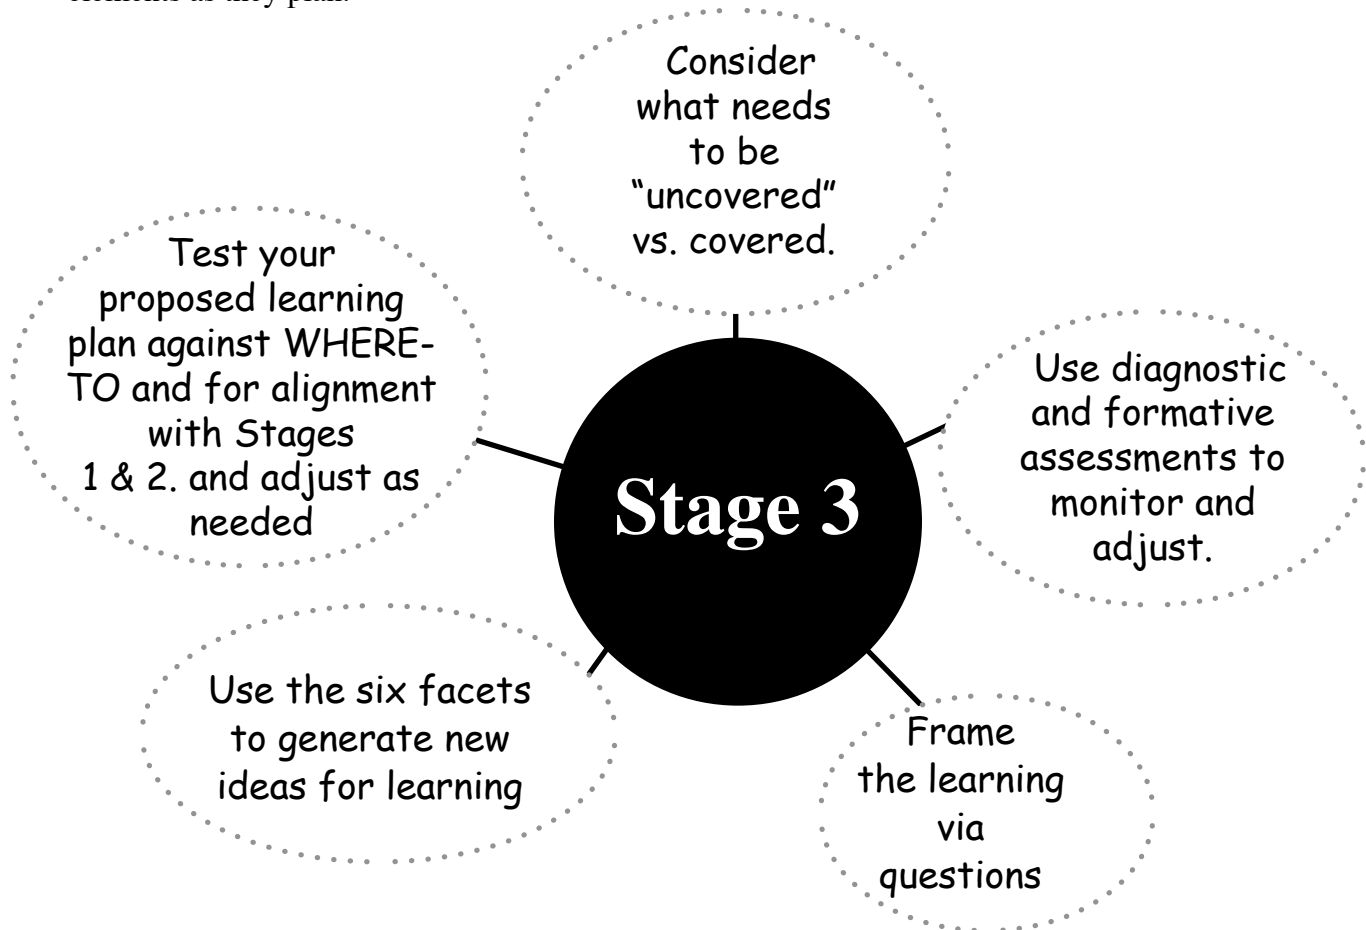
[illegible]

Consider what needs to be "uncovered" vs. covered.

Test your proposed learning plan against WHERE-TO and for alignment with Stages 1 & 2. and adjust as needed

Stage 3

Use diagnostic and formative assessments to monitor and adjust.

Use the six facets to generate new ideas for learning

Frame the learning via questions